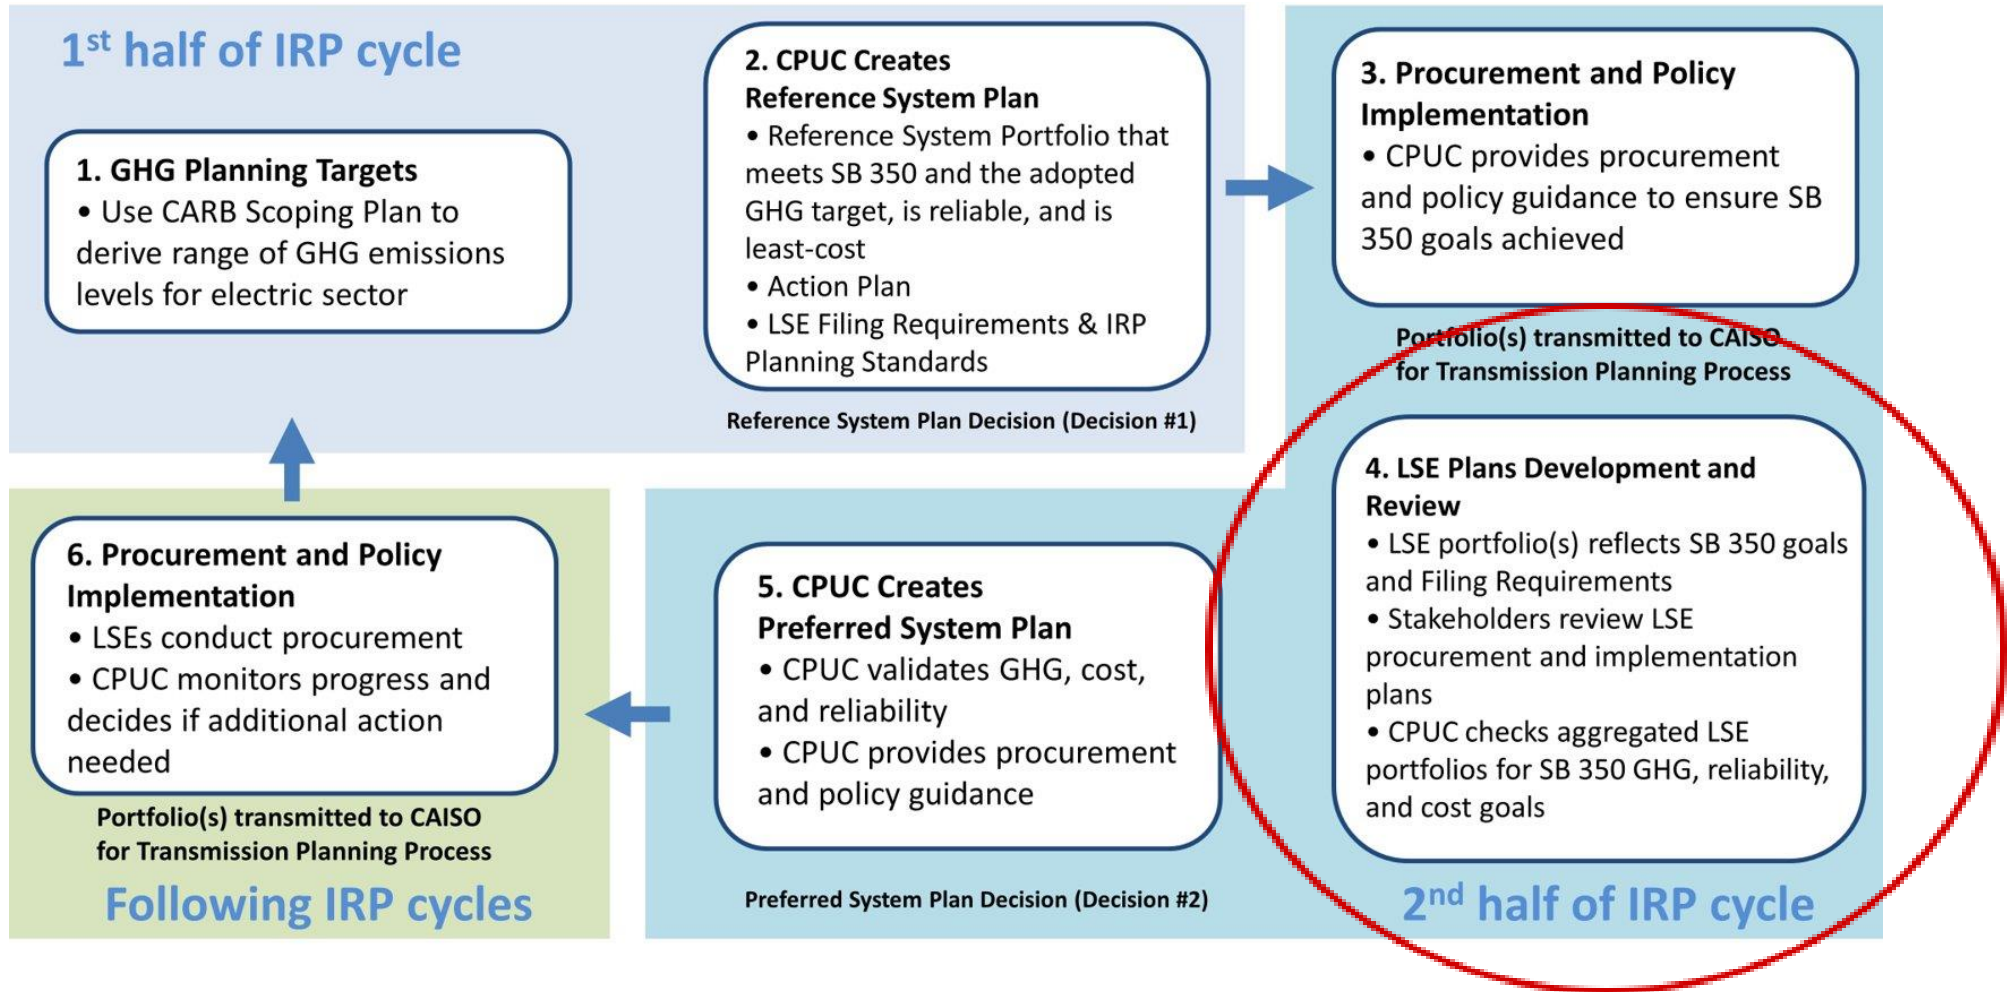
1$^{st}$ half of IRP cycle

1. GHG Planning Targets
• Use CARB Scoping Plan to derive range of GHG emissions levels for electric sector

2. CPUC Creates Reference System Plan
• Reference System Portfolio that meets SB 350 and the adopted GHG target, is reliable, and is least-cost
• Action Plan
• LSE Filing Requirements & IRP Planning Standards

Reference System Plan Decision (Decision #1)

3. Procurement and Policy Implementation
• CPUC provides procurement and policy guidance to ensure SB 350 goals achieved

Portfolio(s) transmitted to CAISO for Transmission Planning Process

4. LSE Plans Development and Review
• LSE portfolio(s) reflects SB 350 goals and Filing Requirements
• Stakeholders review LSE procurement and implementation plans
• CPUC checks aggregated LSE portfolios for SB 350 GHG, reliability, and cost goals

2$^{nd}$ half of IRP cycle

5. CPUC Creates Preferred System Plan
• CPUC validates GHG, cost, and reliability
• CPUC provides procurement and policy guidance

Preferred System Plan Decision (Decision #2)

6. Procurement and Policy Implementation
• LSEs conduct procurement
• CPUC monitors progress and decides if additional action needed

Portfolio(s) transmitted to CAISO for Transmission Planning Process

Following IRP cycles